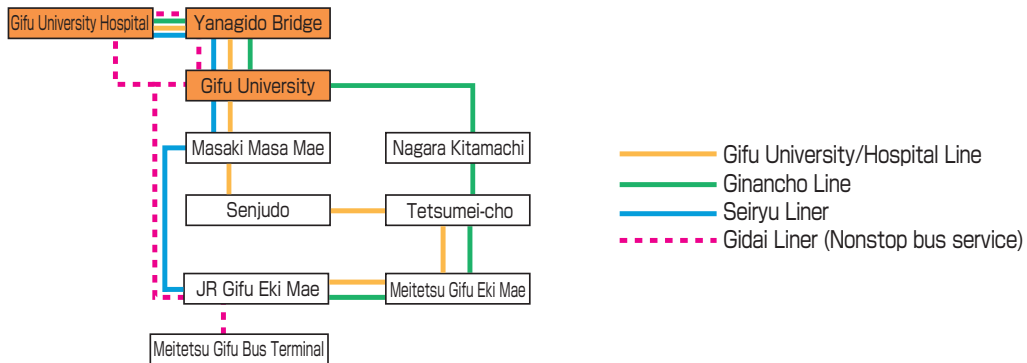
Gifu University Hospital
Yanagido Bridge
Gifu University
Masaki Masa Mae
Nagara Kitamachi
Senjudo
Tetsumei-cho
JR Gifu Eki Mae
Meitetsu Gifu Eki Mae
Meitetsu Gifu Bus Terminal

Gifu University/Hospital Line
Ginancho Line
Seiryu Liner
Gidai Liner (Nonstop bus service)